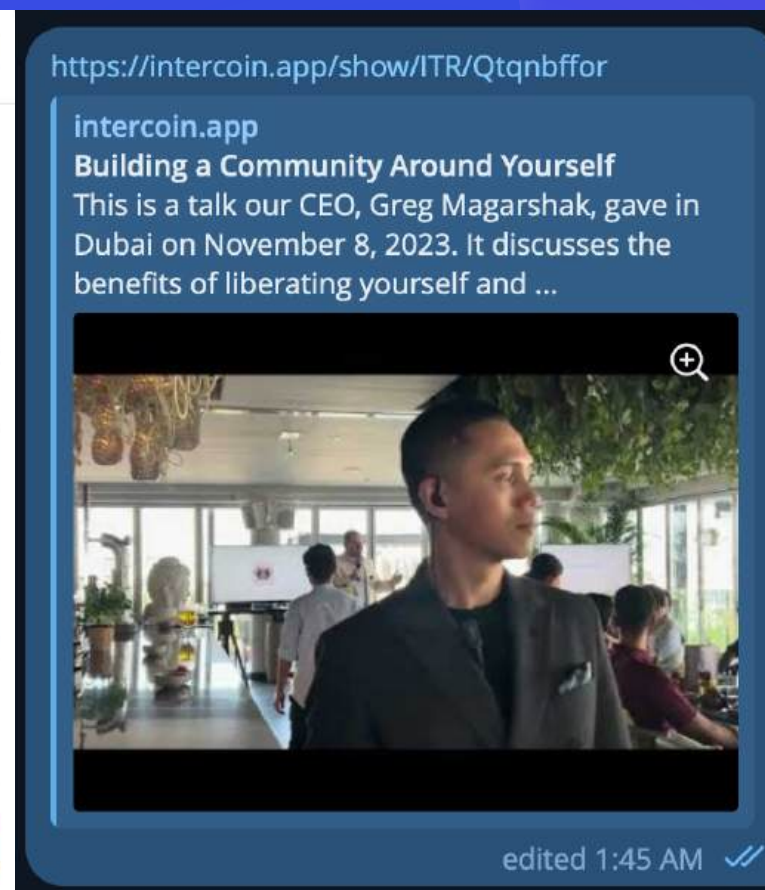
https://intercoin.app/show/ITR/Qtqnbffor

intercoin.app
Building a Community Around Yourself
This is a talk our CEO, Greg Magarshak, gave in Dubai on November 8, 2023. It discusses the benefits of liberating yourself and ...

edited 1:45 AM